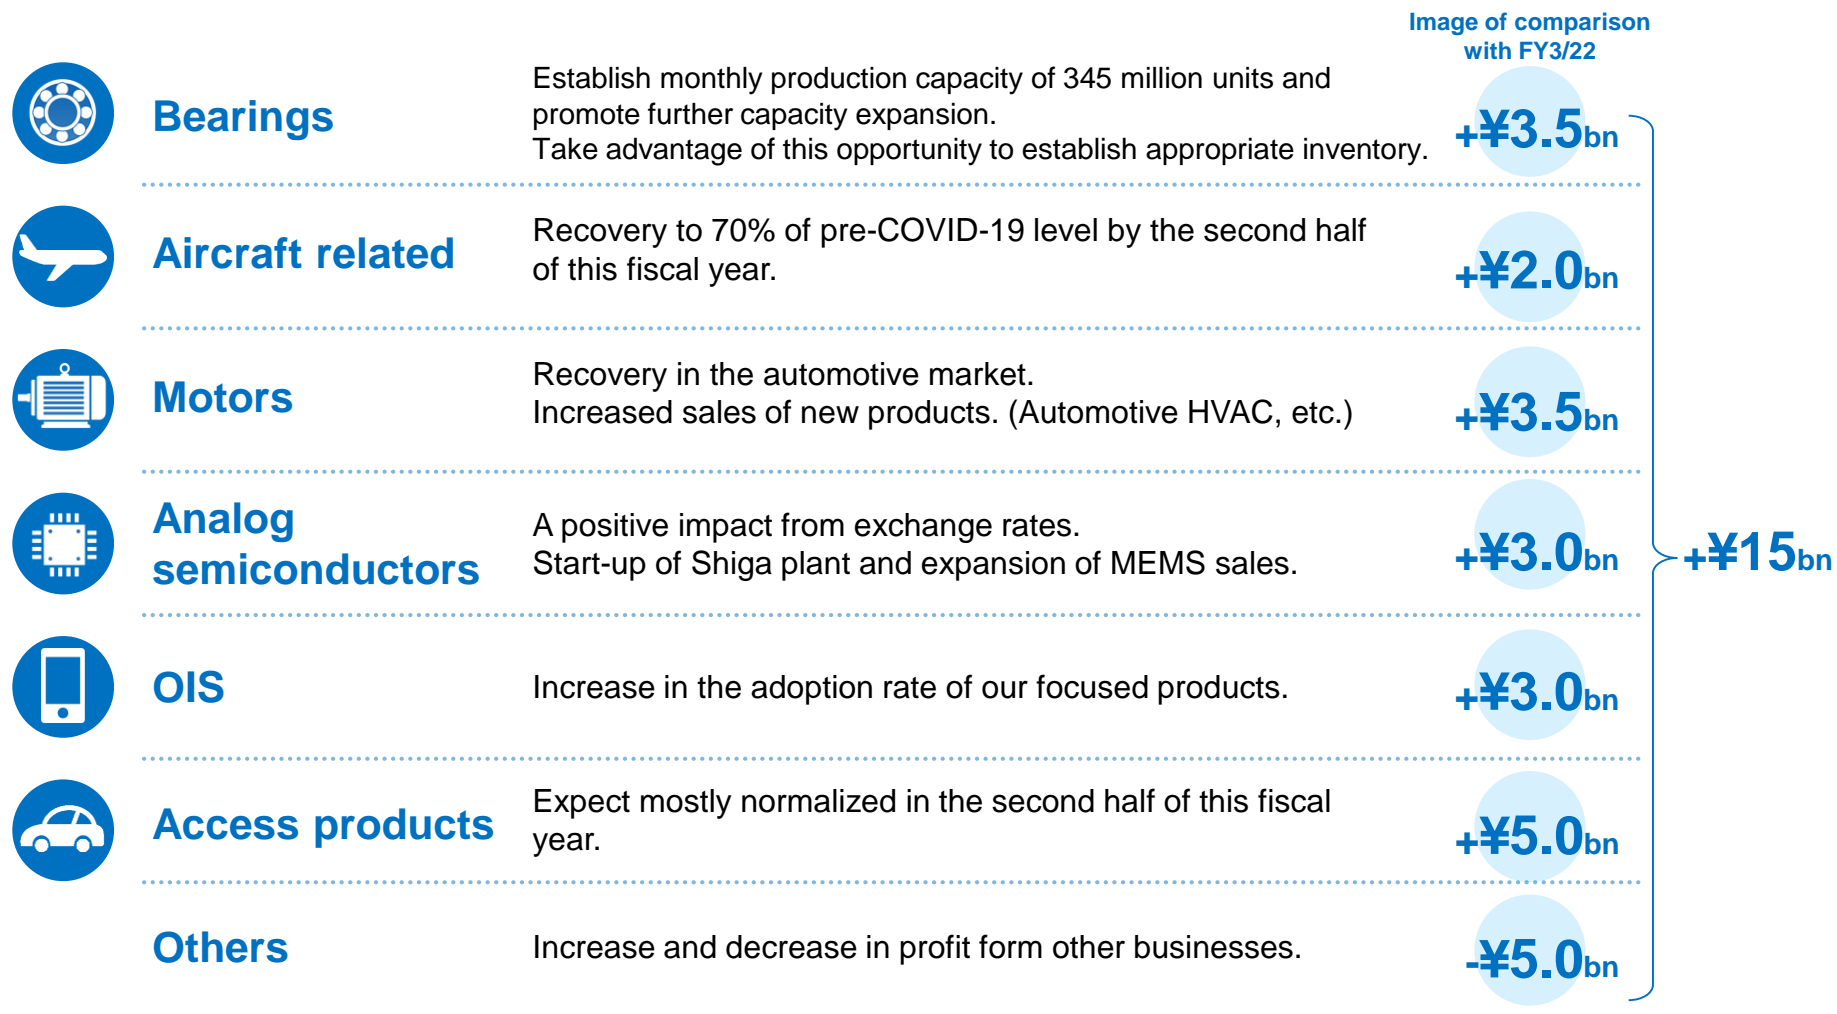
Image of comparison with FY3/22

Bearings

Establish monthly production capacity of 345 million units and promote further capacity expansion.
Take advantage of this opportunity to establish appropriate inventory.

+¥3.5bn

Aircraft related

Recovery to 70% of pre-COVID-19 level by the second half of this fiscal year.

+¥2.0bn

Motors

Recovery in the automotive market.
Increased sales of new products. (Automotive HVAC, etc.)

+¥3.5bn

Analog semiconductors

A positive impact from exchange rates.
Start-up of Shiga plant and expansion of MEMS sales.

+¥3.0bn

OIS

Increase in the adoption rate of our focused products.

+¥3.0bn

Access products

Expect mostly normalized in the second half of this fiscal year.

+¥5.0bn

Others

Increase and decrease in profit form other businesses.

-¥5.0bn

+¥15bn